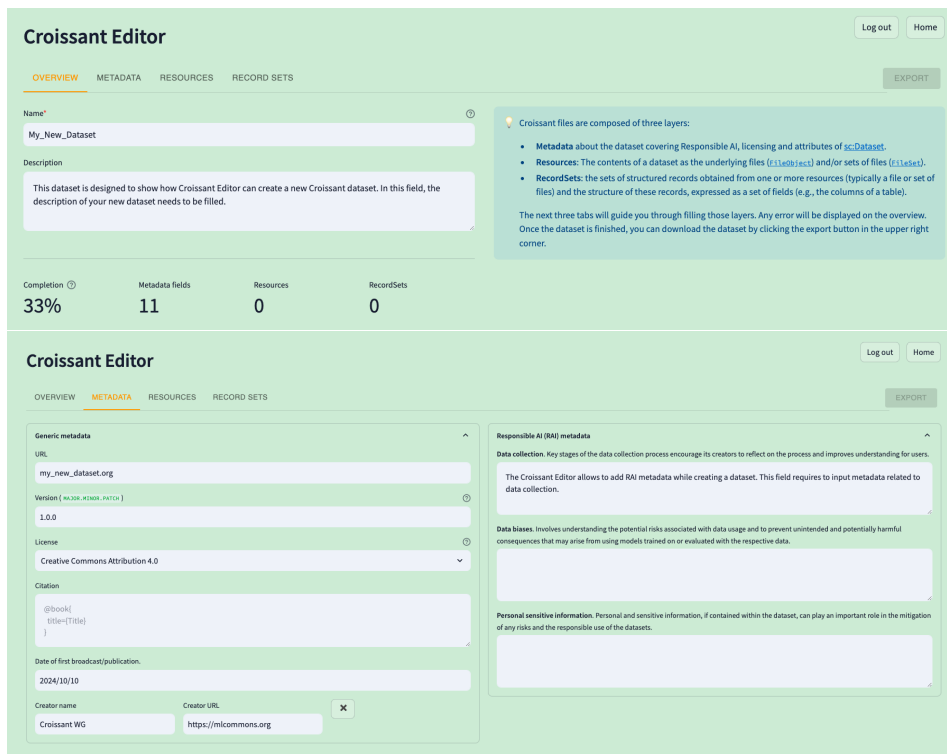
Croissant Editor

Log out Home

OVERVIEW METADATA RESOURCES RECORD SETS

EXPORT

Name*

My_New_Dataset

Description

This dataset is designed to show how Croissant Editor can create a new Croissant dataset. In this field, the description of your new dataset needs to be filled.

Croissant files are composed of three layers:

- **Metadata** about the dataset covering Responsible AI, licensing and attributes of sc:Dataset.
- **Resources**: The contents of a dataset as the underlying files (FileObject) and/or sets of files (FileSet).
- **RecordSets**: the sets of structured records obtained from one or more resources (typically a file or set of files) and the structure of these records, expressed as a set of fields (e.g., the columns of a table).

The next three tabs will guide you through filling those layers. Any error will be displayed on the overview. Once the dataset is finished, you can download the dataset by clicking the export button in the upper right corner.

| Completion | Metadata fields | Resources | RecordSets |
|---|---|---|---|
| 33% | 11 | 0 | 0 |

Croissant Editor

Log out Home

OVERVIEW METADATA RESOURCES RECORD SETS

EXPORT

Generic metadata

URL

my_new_dataset.org

Version ( MAJOR.MINOR.PATCH )

1.0.0

License

Creative Commons Attribution 4.0

Citation

@book{
title={Title}
}

Date of first broadcast/publication.

2024/10/10

Creator name

Croissant WG

Creator URL

https://mlcommons.org

Responsible AI (RAI) metadata

**Data collection**. Key stages of the data collection process encourage its creators to reflect on the process and improves understanding for users.

The Croissant Editor allows to add RAI metadata while creating a dataset. This field requires to input metadata related to data collection.

**Data biases**. Involves understanding the potential risks associated with data usage and to prevent unintended and potentially harmful consequences that may arise from using models trained on or evaluated with the respective data.

**Personal sensitive information**. Personal and sensitive information, if contained within the dataset, can play an important role in the mitigation of any risks and the responsible use of the datasets.